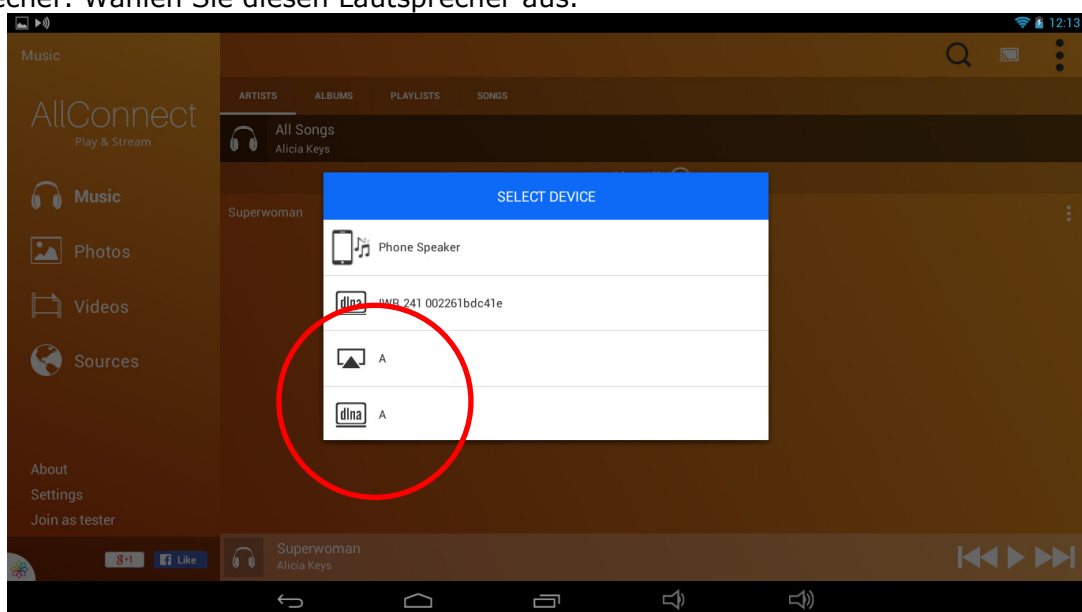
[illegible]echer. Wählen Sie diesen Lautsprecher aus.

12:13

Music

AllConnect
Play & Stream

Music

Photos

Videos

Sources

About
Settings
Join as tester

g+1 Like

ARTISTS ALBUMS PLAYLISTS SONGS

All Songs
Alicia Keys

Superwoman

SELECT DEVICE

Phone Speaker

dlna IWB 241 002261bdc41e

A

dlna A

Superwoman
Alicia Keys